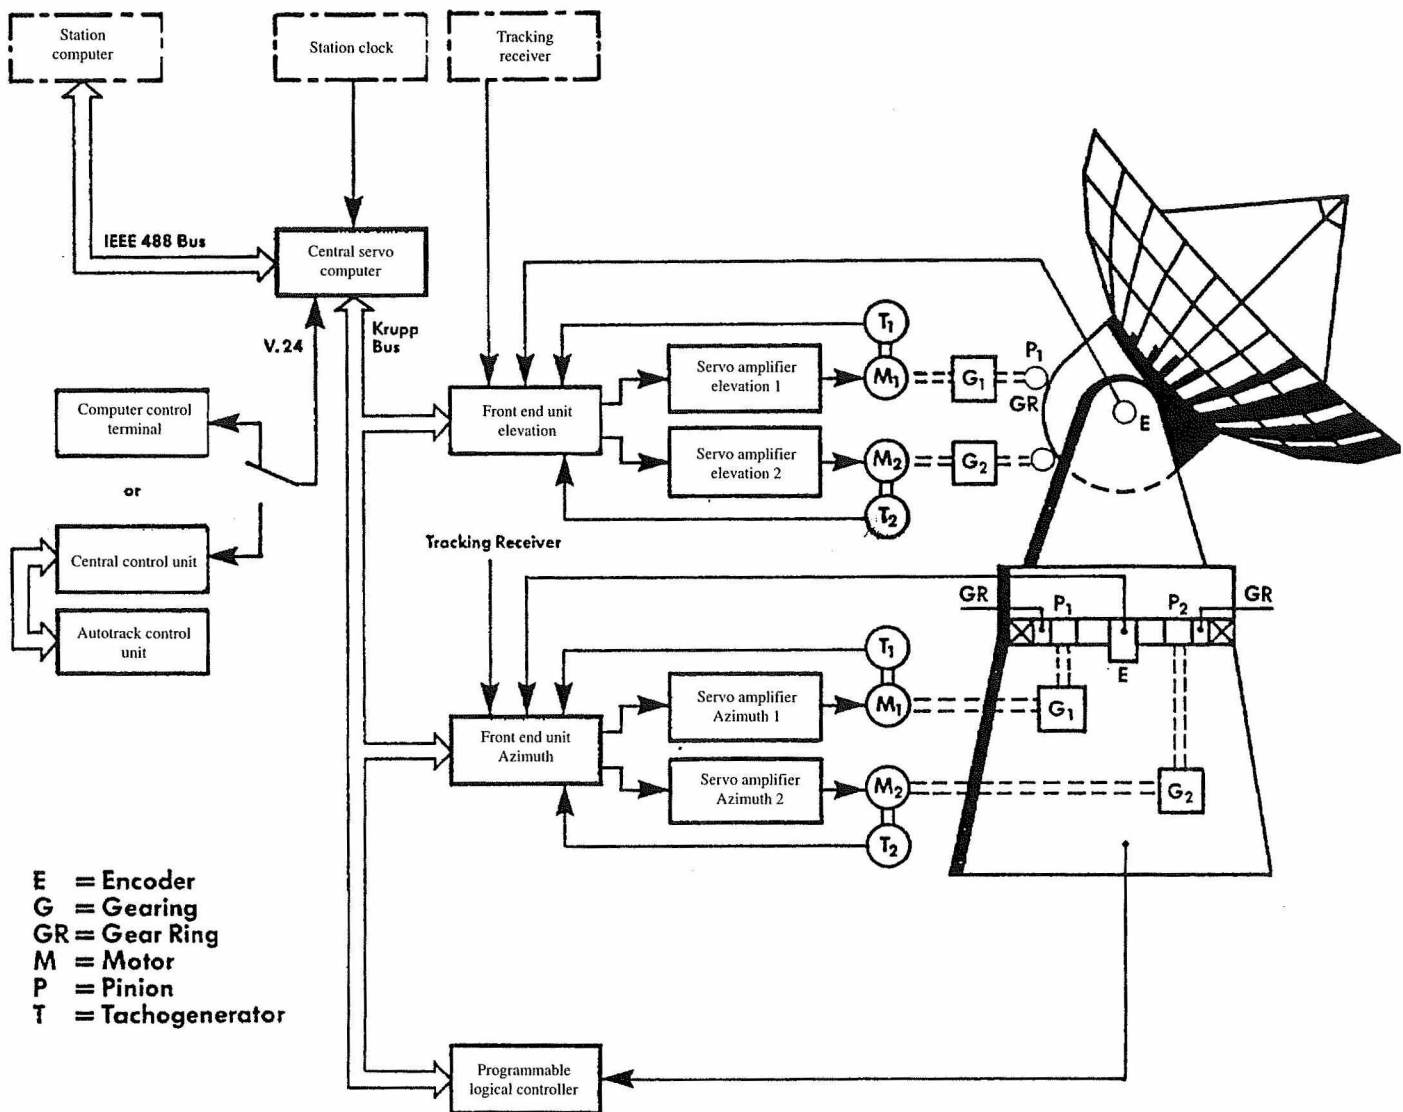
Station computer

Station clock

Tracking receiver

IEEE 488 Bus

Central servo computer

V. 24

Krupp Bus

Computer control terminal

or

Central control unit

Autotrack control unit

Front end unit elevation

Servo amplifier elevation 1

Servo amplifier elevation 2

$T_1$

$M_1$

$G_1$

$P_1$

GR

E

$M_2$

$G_2$

$T_2$

Tracking Receiver

GR

$P_1$

$P_2$

GR

E

Front end unit Azimuth

Servo amplifier Azimuth 1

Servo amplifier Azimuth 2

$T_1$

$M_1$

$G_1$

$M_2$

$G_2$

$T_2$

E = Encoder
G = Gearing
GR = Gear Ring
M = Motor
P = Pinion
T = Tachogenerator

Programmable logical controller